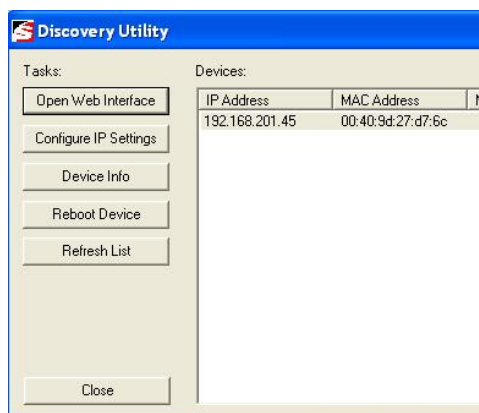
Discovery Utility

Tasks:

Open Web Interface

Configure IP Settings

Device Info

Reboot Device

Refresh List

Close

Devices:

| IP Address | MAC Address |
|---|---|
| 192.168.201.45 | 00:40:9d:27:d7:6c |